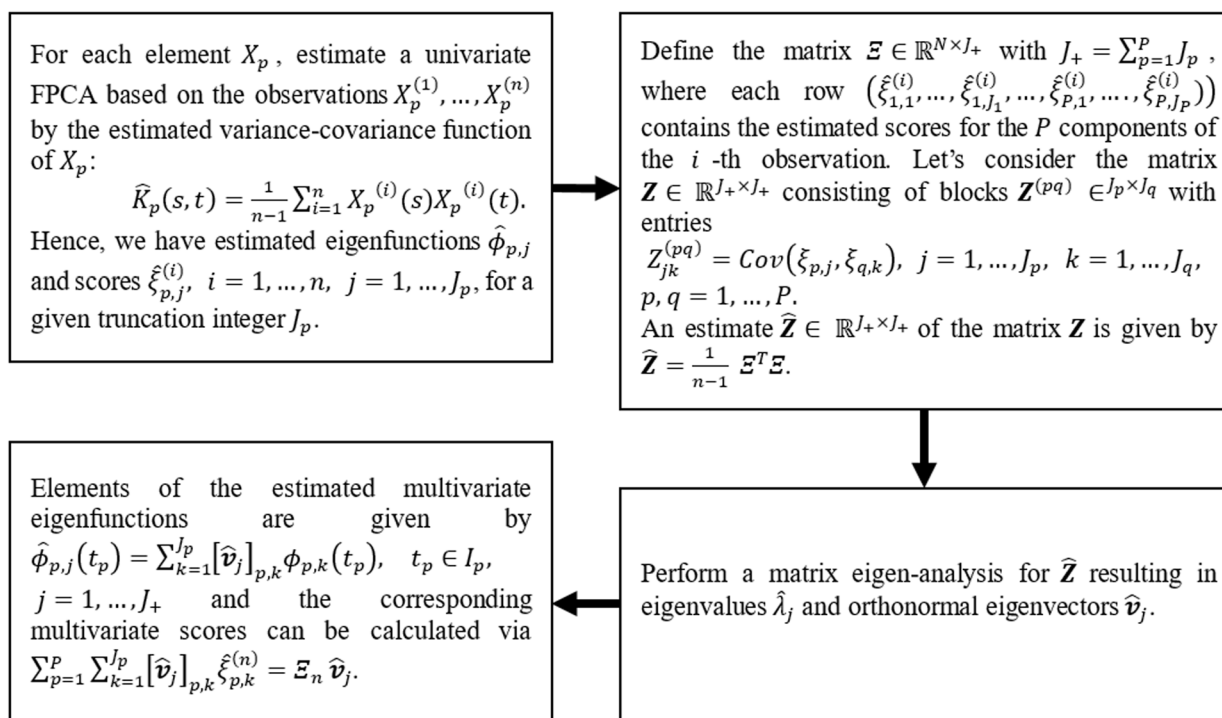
For each element $X_p$, estimate a univariate FPCA based on the observations $X_p^{(1)}, \dots, X_p^{(n)}$ by the estimated variance-covariance function of $X_p$:

$\widehat{K}_p(s,t) = \frac{1}{n-1}\sum_{i=1}^{n} X_p{}^{(i)}(s) X_p{}^{(i)}(t).$

Hence, we have estimated eigenfunctions $\hat{\phi}_{p,j}$ and scores $\hat{\xi}_{p,j}^{(i)},\ i = 1, \dots, n,\ j = 1, \dots, J_p$, for a given truncation integer $J_p$.

Define the matrix $\Xi \in \mathbb{R}^{N \times J_+}$ with $J_+ = \sum_{p=1}^{P} J_p$, where each row $\left(\hat{\xi}_{1,1}^{(i)}, \dots, \hat{\xi}_{1,J_1}^{(i)}, \dots, \hat{\xi}_{P,1}^{(i)}, \dots, \hat{\xi}_{P,J_P}^{(i)}\right)$ contains the estimated scores for the $P$ components of the $i$ -th observation. Let's consider the matrix $\boldsymbol{Z} \in \mathbb{R}^{J_+ \times J_+}$ consisting of blocks $\boldsymbol{Z}^{(pq)} \in^{J_p \times J_q}$ with entries

$Z_{jk}^{(pq)} = Cov(\xi_{p,j}, \xi_{q,k}),\ j = 1, \dots, J_p,\ k = 1, \dots, J_q,$ $p, q = 1, \dots, P.$

An estimate $\widehat{\boldsymbol{Z}} \in \mathbb{R}^{J_+ \times J_+}$ of the matrix $\boldsymbol{Z}$ is given by $\widehat{\boldsymbol{Z}} = \frac{1}{n-1}\ \Xi^T \Xi.$

Perform a matrix eigen-analysis for $\widehat{\boldsymbol{Z}}$ resulting in eigenvalues $\hat{\lambda}_j$ and orthonormal eigenvectors $\hat{\boldsymbol{v}}_j$.

Elements of the estimated multivariate eigenfunctions are given by $\hat{\phi}_{p,j}(t_p) = \sum_{k=1}^{J_p} [\hat{\boldsymbol{v}}_j]_{p,k} \phi_{p,k}(t_p),\quad t_p \in I_p,$ $j = 1, \dots, J_+$ and the corresponding multivariate scores can be calculated via $\sum_{p=1}^{P}\sum_{k=1}^{J_p} [\hat{\boldsymbol{v}}_j]_{p,k} \hat{\xi}_{p,k}^{(n)} = \Xi_n\ \hat{\boldsymbol{v}}_j.$